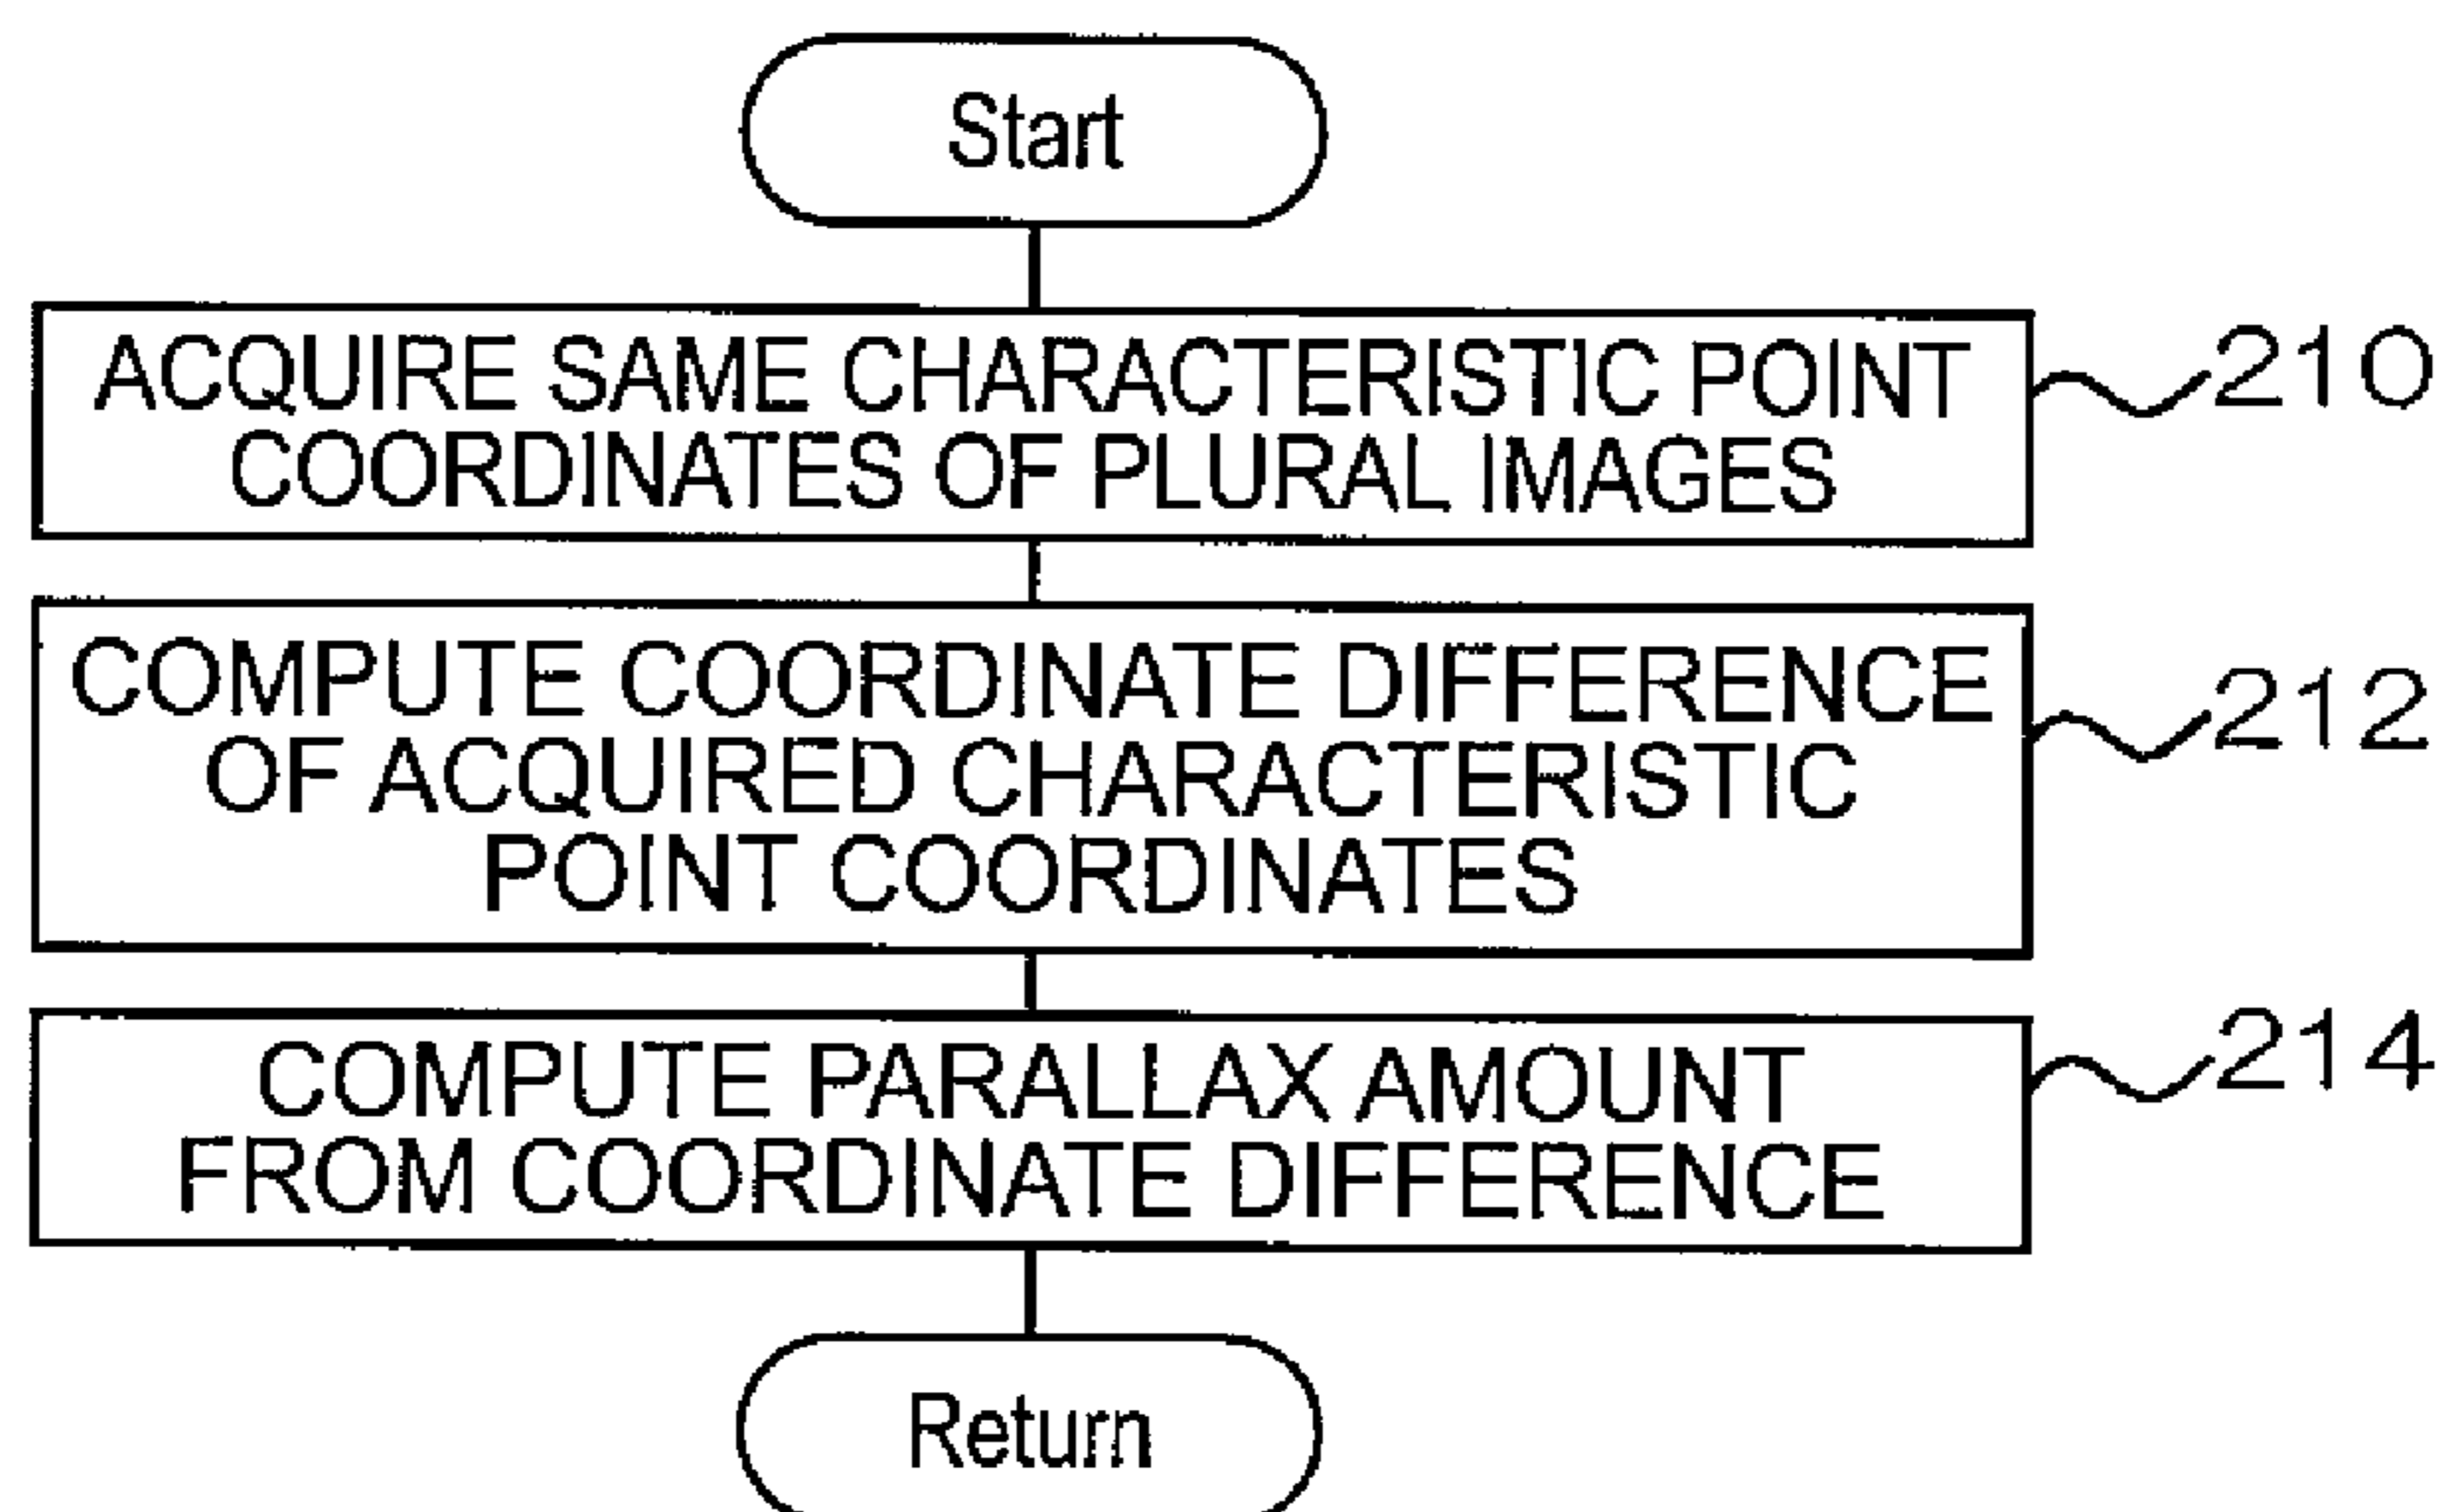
Start

ACQUIRE SAME CHARACTERISTIC POINT COORDINATES OF PLURAL IMAGES

210

COMPUTE COORDINATE DIFFERENCE OF ACQUIRED CHARACTERISTIC POINT COORDINATES

212

COMPUTE PARALLAX AMOUNT FROM COORDINATE DIFFERENCE

214

Return